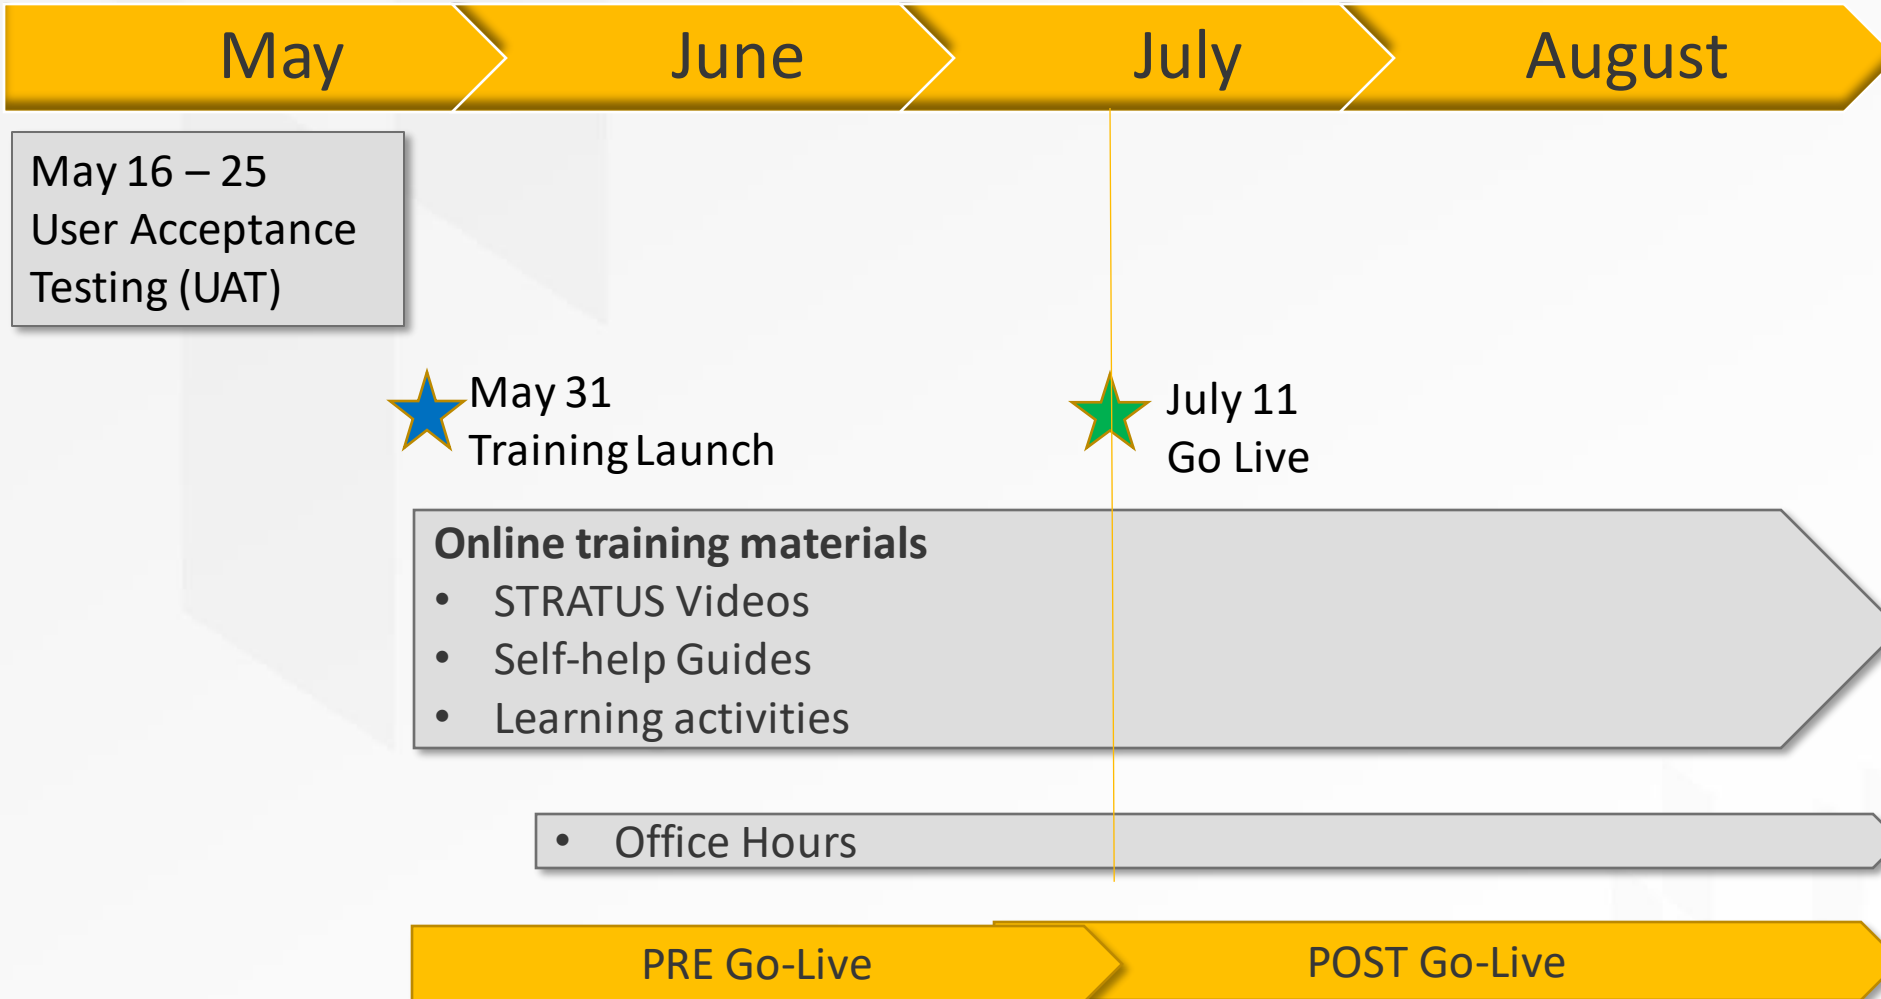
May

June

July

August

May 16 – 25
User Acceptance
Testing (UAT)

May 31
Training Launch

July 11
Go Live

**Online training materials**
- STRATUS Videos
- Self-help Guides
- Learning activities

- Office Hours

PRE Go-Live

POST Go-Live